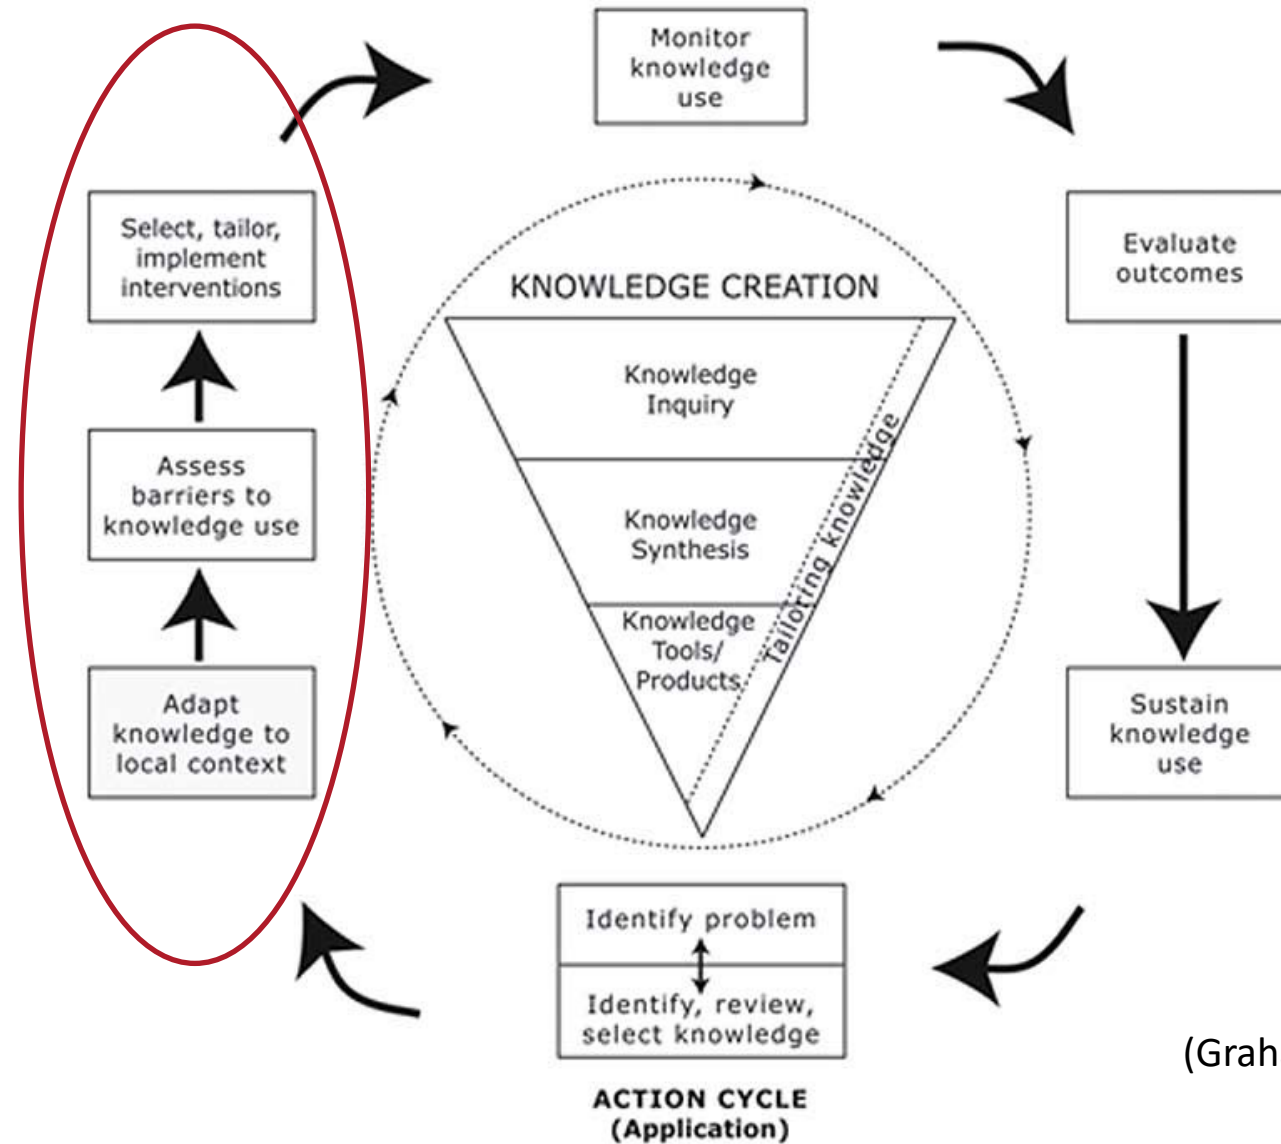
Monitor knowledge use

Evaluate outcomes

Sustain knowledge use

Identify problem

Identify, review, select knowledge

ACTION CYCLE (Application)

Adapt knowledge to local context

Assess barriers to knowledge use

Select, tailor, implement interventions

KNOWLEDGE CREATION

Knowledge Inquiry

Knowledge Synthesis

Knowledge Tools/ Products

Tailoring knowledge

(Grah